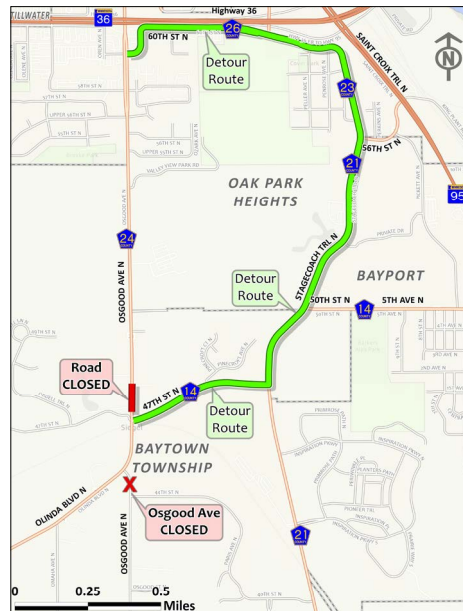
TILLWATER
36
Highway 36
60TH ST N
26
Detour Route
SAINT CROIX TRL N
23
N
21
56TH ST N
95
OAK PARK HEIGHTS
24
OSGOOD AVE N
STAGECOACH TRL N
Detour Route
BAYPORT
50TH ST N
14
5TH AVE N
Road CLOSED
47TH ST N
14
Detour Route
BAYTOWN TOWNSHIP
X
OLINDA BLVD N
Osgood Ave CLOSED
OSGOOD AVE N
21
0
0.25
0.5
Miles